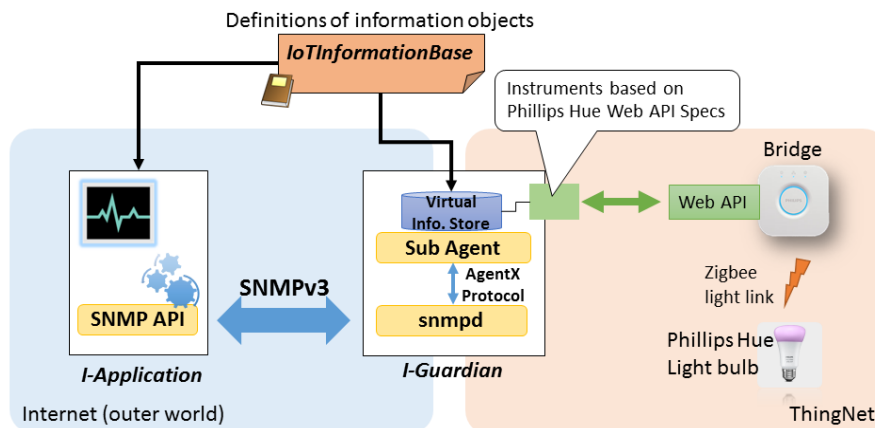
Definitions of information objects

IoTInformationBase

Instruments based on Phillips Hue Web API Specs

Bridge

Virtual Info. Store

Sub Agent

AgentX Protocol

snmpd

Web API

Zigbee light link

SNMPv3

SNMP API

Phillips Hue Light bulb

I-Application

I-Guardian

Internet (outer world)

ThingNet